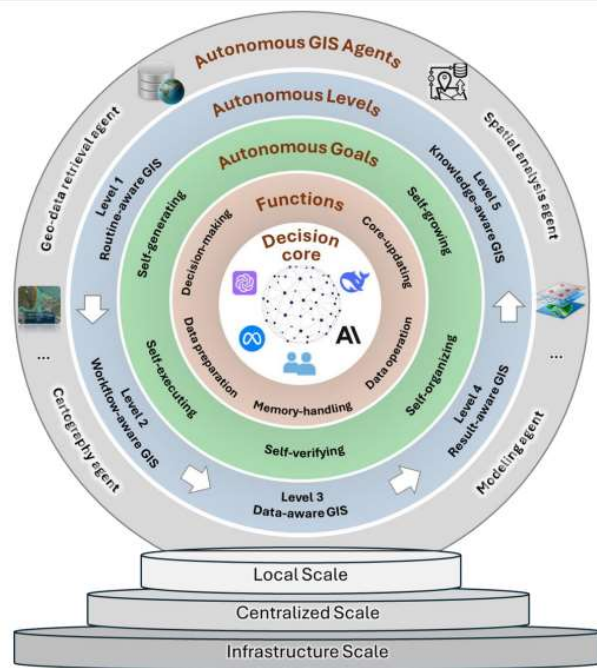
Autonomous GIS Agents

Autonomous Levels

Autonomous Goals

Functions

Decision core

Geo-data retrieval agent

Spatial analysis agent

Level 1 Routine-aware GIS

Level 5 Knowledge-aware GIS

Self-generating

Self-growing

Decision-making

Core-updating

Data preparation

Data operation

Memory-handling

Self-executing

Self-organizing

Self-verifying

...

...

Level 2 Workflow-aware GIS

Level 4 Result-aware GIS

Level 3 Data-aware GIS

Cartography agent

Modeling agent

Local Scale

Centralized Scale

Infrastructure Scale